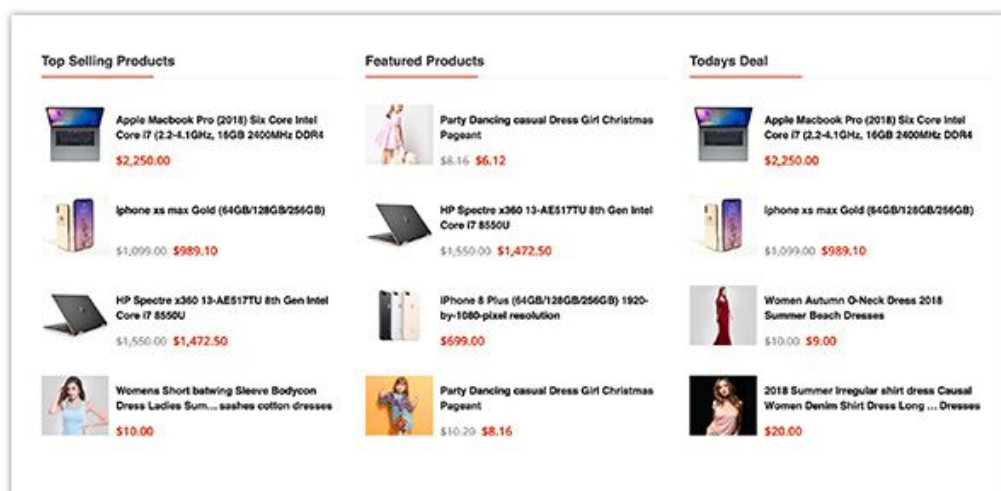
Top Selling Products

Apple Macbook Pro (2018) Six Core Intel Core i7 (2.2-4.1GHz, 16GB 2400MHz DDR4

$2,250.00

Iphone xs max Gold (64GB/128GB/256GB)

$1,099.00 $989.10

HP Spectre x360 13-AE517TU 8th Gen Intel Core i7 8550U

$1,550.00 $1,472.50

Womens Short batwing Sleeve Bodycon Dress Ladies Sum... sashes cotton dresses

$10.00

Featured Products

Party Dancing casual Dress Girl Christmas Pageant

$8.16 $6.12

HP Spectre x360 13-AE517TU 8th Gen Intel Core i7 8550U

$1,550.00 $1,472.50

iPhone 8 Plus (64GB/128GB/256GB) 1920-by-1080-pixel resolution

$699.00

Party Dancing casual Dress Girl Christmas Pageant

$10.20 $8.16

Todays Deal

Apple Macbook Pro (2018) Six Core Intel Core i7 (2.2-4.1GHz, 16GB 2400MHz DDR4

$2,250.00

Iphone xs max Gold (64GB/128GB/256GB)

$1,099.00 $989.10

Women Autumn O-Neck Dress 2018 Summer Beach Dresses

$10.00 $9.00

2018 Summer Irregular shirt dress Causal Women Denim Shirt Dress Long ... Dresses

$20.00